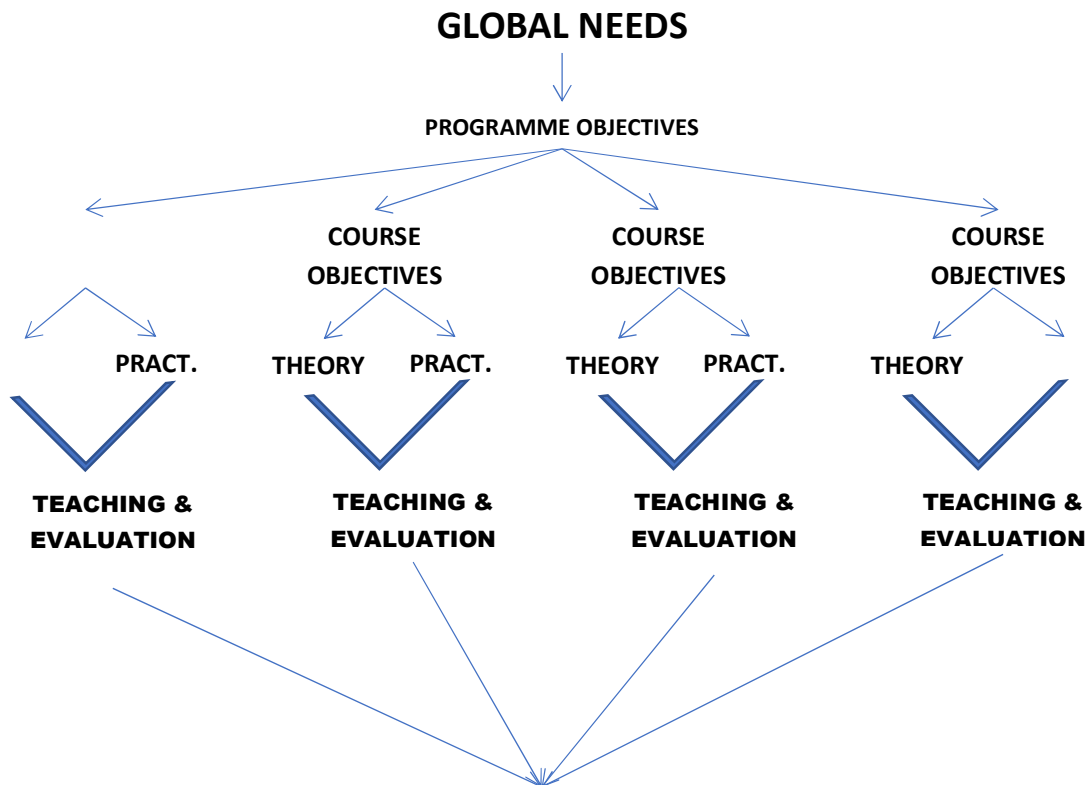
GLOBAL NEEDS

PROGRAMME OBJECTIVES

COURSE OBJECTIVES

COURSE OBJECTIVES

COURSE OBJECTIVES

PRACT.

THEORY PRACT.

THEORY PRACT.

THEORY

TEACHING & EVALUATION

TEACHING & EVALUATION

TEACHING & EVALUATION

TEACHING & EVALUATION